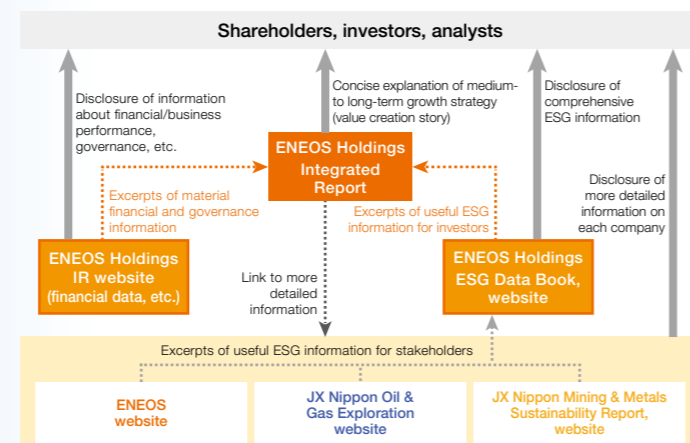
Shareholders, investors, analysts

Disclosure of information about financial/business performance, governance, etc.

Concise explanation of medium- to long-term growth strategy (value creation story)

Disclosure of comprehensive ESG information

ENEOS Holdings Integrated Report

Disclosure of more detailed information on each company

Excerpts of material financial and governance information

Excerpts of useful ESG information for investors

ENEOS Holdings IR website (financial data, etc.)

Link to more detailed information

ENEOS Holdings ESG Data Book, website

Excerpts of useful ESG information for stakeholders

ENEOS website

JX Nippon Oil & Gas Exploration website

JX Nippon Mining & Metals Sustainability Report, website